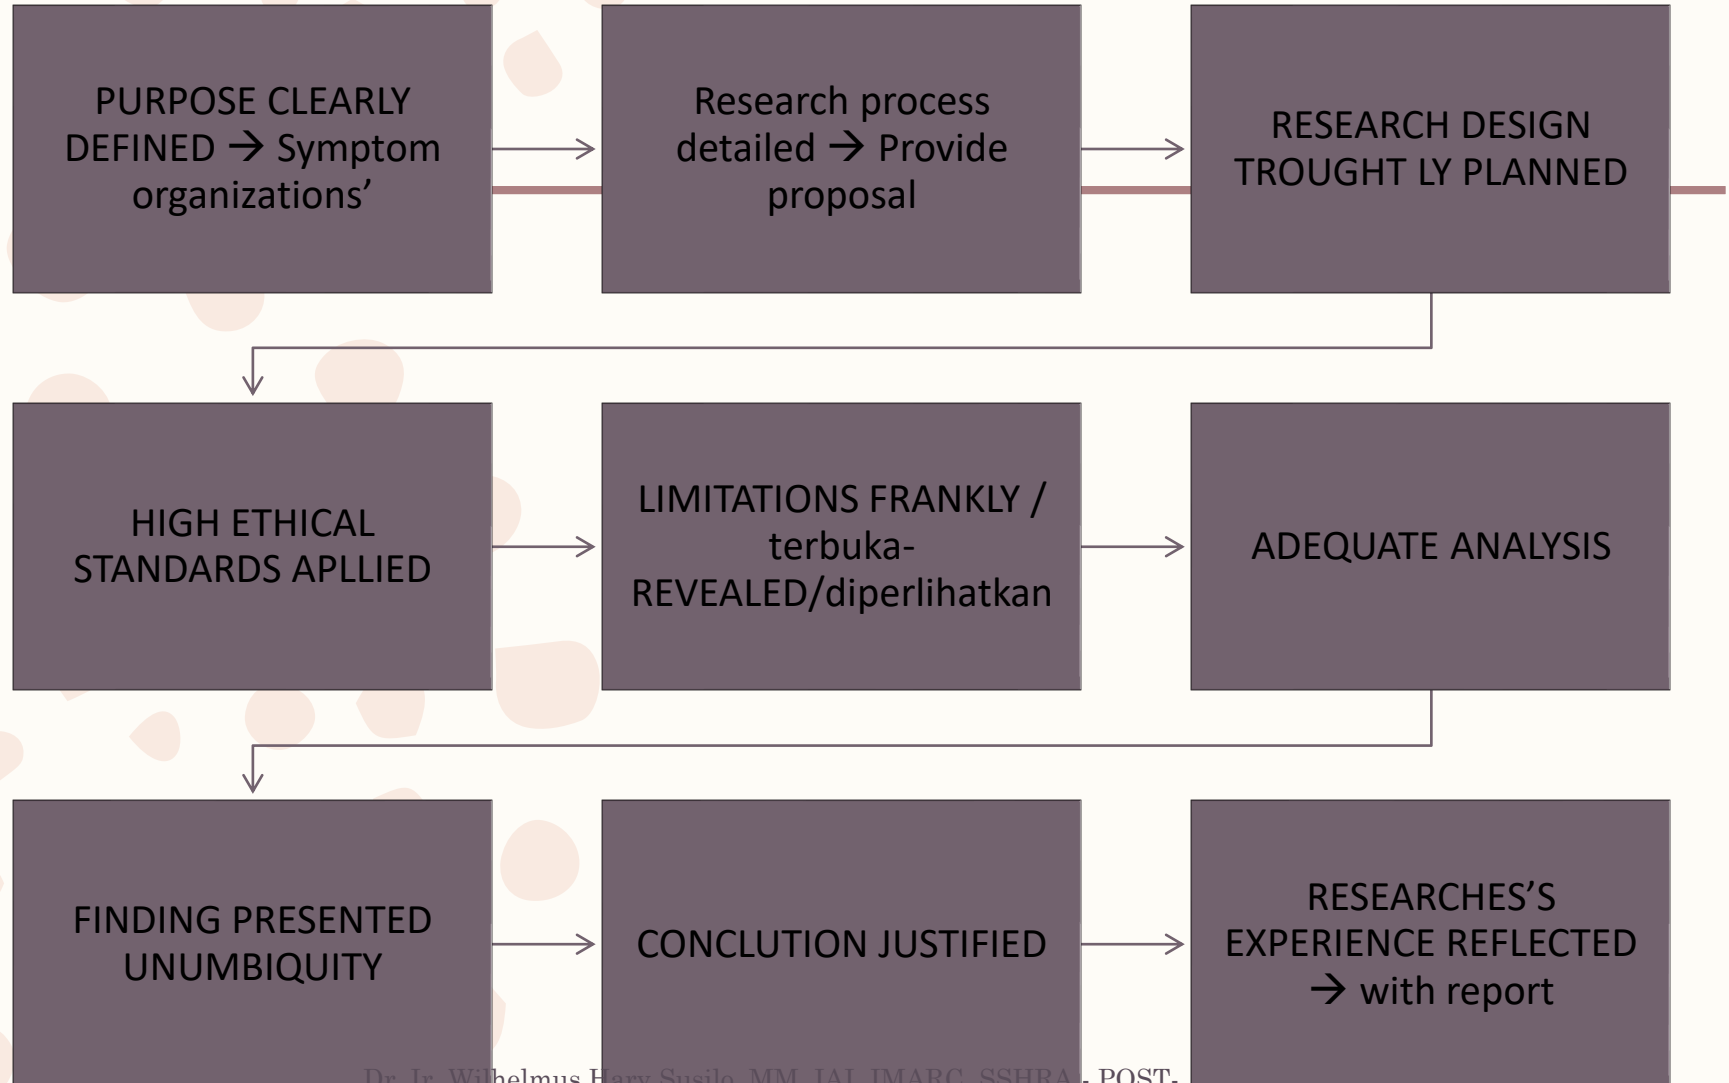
PURPOSE CLEARLY DEFINED → Symptom organizations'

Research process detailed → Provide proposal

RESEARCH DESIGN TROUGHT LY PLANNED

HIGH ETHICAL STANDARDS APLLIED

LIMITATIONS FRANKLY / terbuka-REVEALED/diperlihatkan

ADEQUATE ANALYSIS

FINDING PRESENTED UNUMBIQUITY

CONCLUTION JUSTIFIED

RESEARCHES'S EXPERIENCE REFLECTED → with report

Dr. Ir. Wilhelmus Hary Susilo, MM, IAI, IMARC, SSHRA, POST-